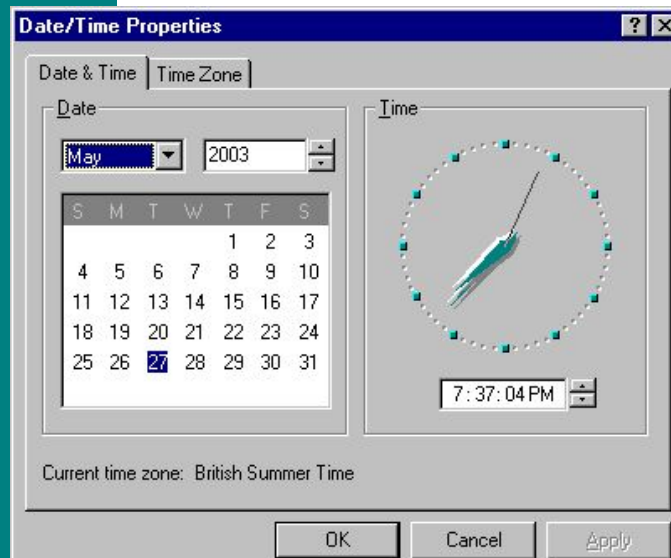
Date/Time Properties

? X

Date & Time | Time Zone

Date

May

2003

| S | M | T | W | T | F | S |
|---|---|---|---|---|---|---|
| | | | | 1 | 2 | 3 |
| 4 | 5 | 6 | 7 | 8 | 9 | 10 |
| 11 | 12 | 13 | 14 | 15 | 16 | 17 |
| 18 | 19 | 20 | 21 | 22 | 23 | 24 |
| 25 | 26 | 27 | 28 | 29 | 30 | 31 |

Time

7:37:04 PM

Current time zone: British Summer Time

OK

Cancel

Apply